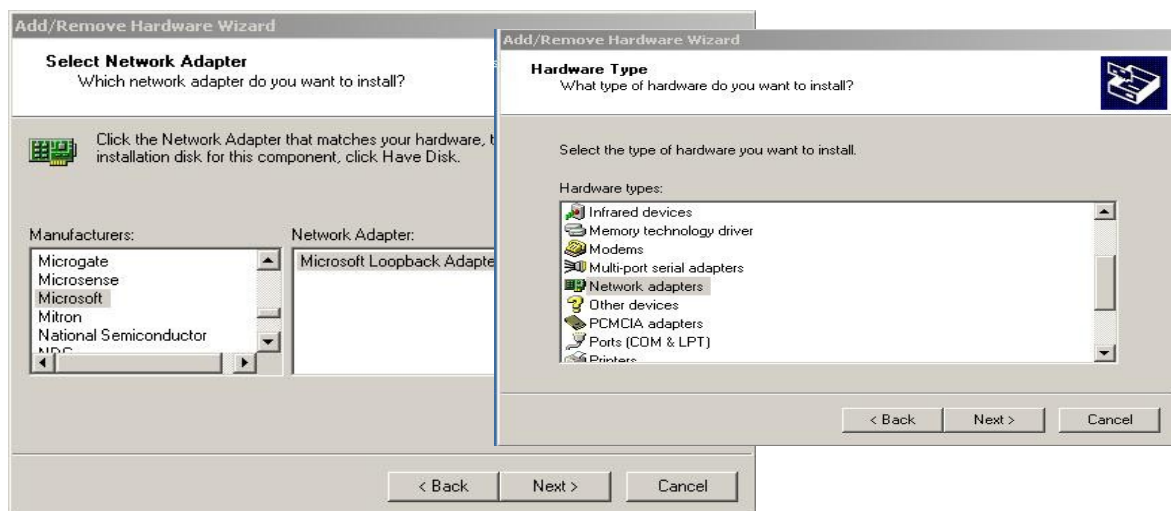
Add/Remove Hardware Wizard

Select Network Adapter
Which network adapter do you want to install?

Click the Network Adapter that matches your hardware, t installation disk for this component, click Have Disk.

Manufacturers:
Microgate
Microsense
Microsoft
Mitron
National Semiconductor
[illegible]

Network Adapter:
Microsoft Loopback Adapte

< Back Next > Cancel

Add/Remove Hardware Wizard

Hardware Type
What type of hardware do you want to install?

Select the type of hardware you want to install.

Hardware types:
Infrared devices
Memory technology driver
Modems
Multi-port serial adapters
Network adapters
Other devices
PCMCIA adapters
Ports (COM & LPT)
Printers

< Back Next > Cancel